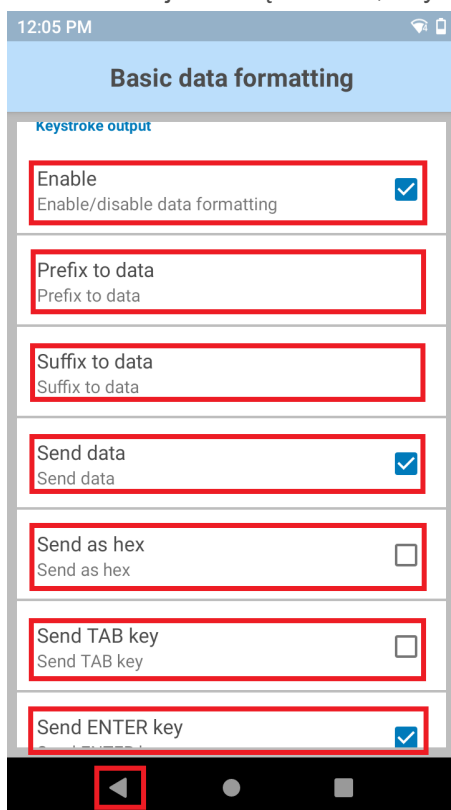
12:05 PM

Basic data formatting

Keystroke output

Enable
Enable/disable data formatting

Prefix to data
Prefix to data

Suffix to data
Suffix to data

Send data
Send data

Send as hex
Send as hex

Send TAB key
Send TAB key

Send ENTER key
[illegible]